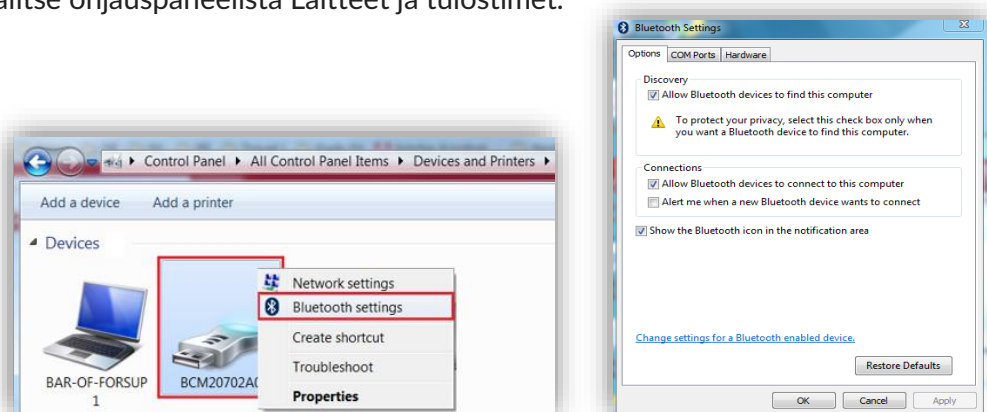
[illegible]altse ohjauspaneelista Laitteet ja tulostimet.

Control Panel ▸ All Control Panel Items ▸ Devices and Printers ▸

Add a device Add a printer

Devices

BAR-OF-FORSUP 1

BCM20702A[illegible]

Network settings
Bluetooth settings
Create shortcut
Troubleshoot
Properties

Bluetooth Settings

Options COM Ports Hardware

Discovery
Allow Bluetooth devices to find this computer
To protect your privacy, select this check box only when you want a Bluetooth device to find this computer.

Connections
Allow Bluetooth devices to connect to this computer
Alert me when a new Bluetooth device wants to connect

Show the Bluetooth icon in the notification area

Change settings for a Bluetooth enabled device.

Restore Defaults

OK Cancel Apply